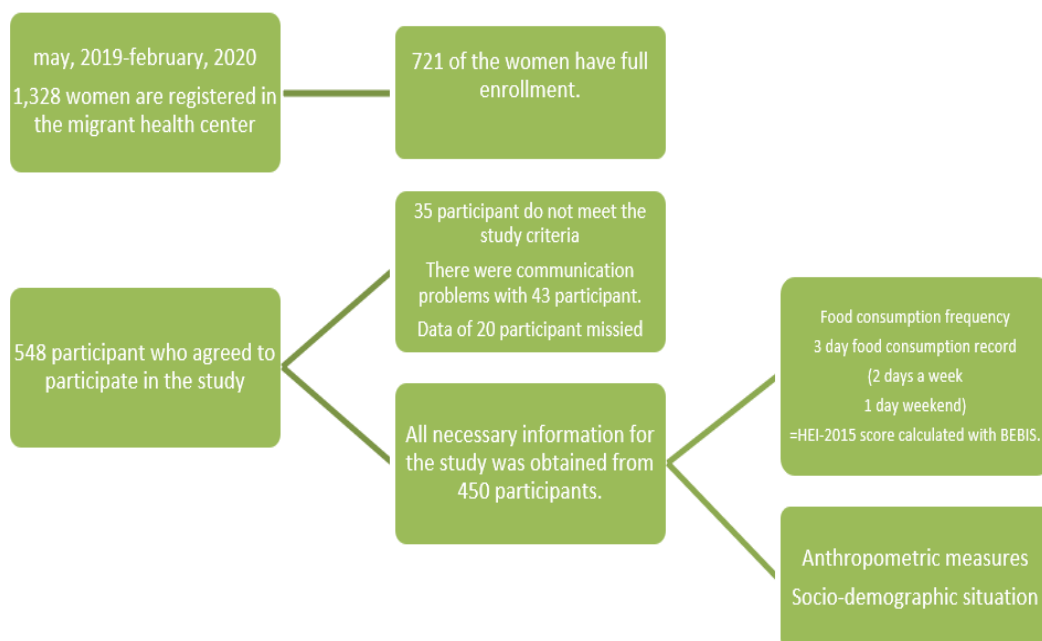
may, 2019-february, 2020
1,328 women are registered in the migrant health center

721 of the women have full enrollment.

548 participant who agreed to participate in the study

35 participant do not meet the study criteria
There were communication problems with 43 participant.
Data of 20 participant missied

All necessary information for the study was obtained from 450 participants.

Food consumption frequency
3 day food consumption record
(2 days a week
1 day weekend)
=HEI-2015 score calculated with BEBIS.

Anthropometric measures
Socio-demographic situation